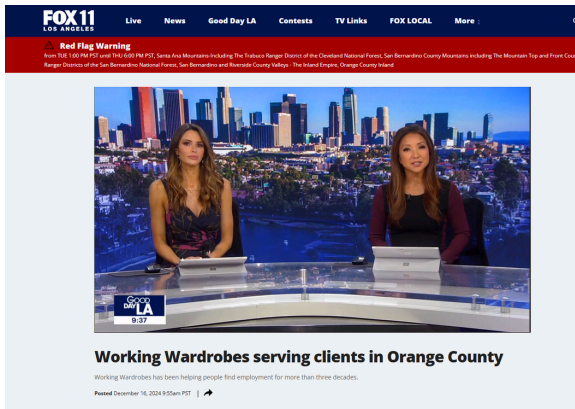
FOX 11 LOS ANGELES

Live News Good Day LA Contests TV Links FOX LOCAL More

Red Flag Warning

from TUE 1:00 PM PST until THU 6:00 PM PST, Santa Ana Mountains-Including The Trabuco Ranger District of the Cleveland National Forest, San Bernardino County Mountains including The Mountain Top and Front Country Ranger Districts of the San Bernardino National Forest, San Bernardino and Riverside County Valleys - The Inland Empire, Orange County Inland

GOOD DAY LA

9:37

Working Wardrobes serving clients in Orange County

Working Wardrobes has been helping people find employment for more than three decades.

Posted December 16, 2024 9:55am PST